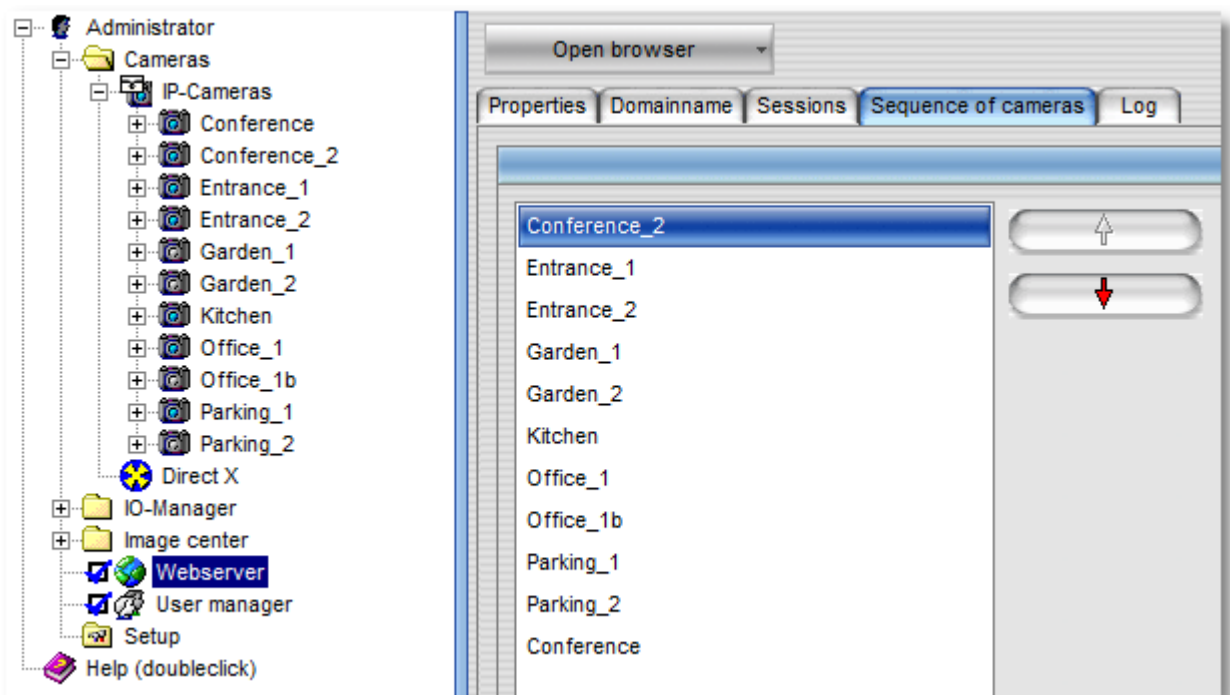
Administrator
Cameras
IP-Cameras
Conference
Conference_2
Entrance_1
Entrance_2
Garden_1
Garden_2
Kitchen
Office_1
Office_1b
Parking_1
Parking_2
Direct X
IO-Manager
Image center
Webserver
User manager
Setup
Help (doubleclick)

Open browser

Properties | Domainname | Sessions | Sequence of cameras | Log

Conference_2
Entrance_1
Entrance_2
Garden_1
Garden_2
Kitchen
Office_1
Office_1b
Parking_1
Parking_2
Conference